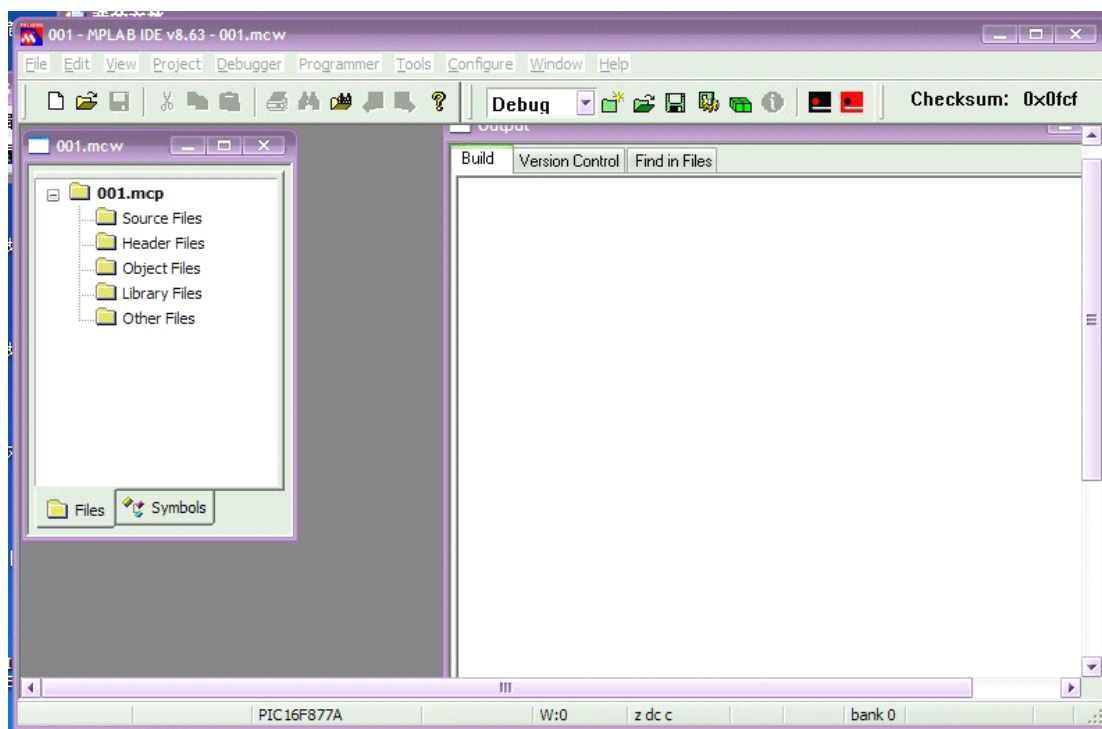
001 - MPLAB IDE v8.63 - 001.mcw

File Edit View Project Debugger Programmer Tools Configure Window Help

Debug

Checksum: 0x0fcf

001.mcw

001.mcp
Source Files
Header Files
Object Files
Library Files
Other Files

Files
Symbols

Output

Build
Version Control
Find in Files

PIC16F877A
W:0
z dc c
bank 0